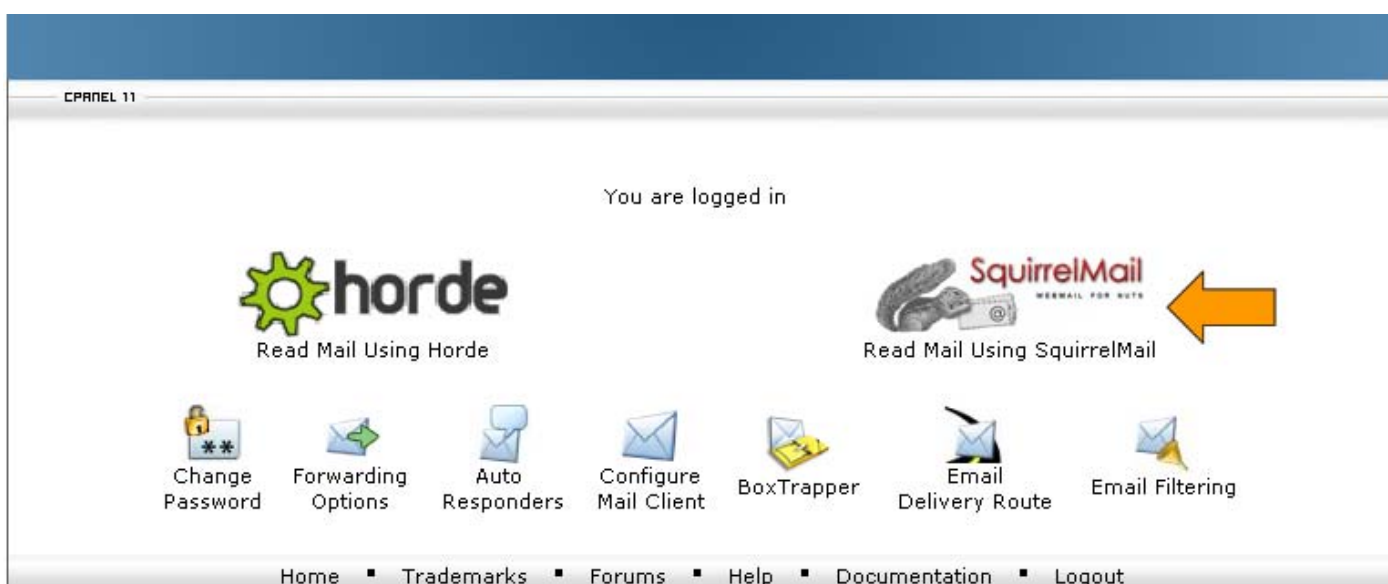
CPANEL 11

You are logged in

horde

Read Mail Using Horde

SquirrelMail
WEBMAIL FOR NUTS

Read Mail Using SquirrelMail

Change Password

Forwarding Options

Auto Responders

Configure Mail Client

BoxTrapper

Email Delivery Route

Email Filtering

Home • Trademarks • Forums • Help • Documentation • Logout